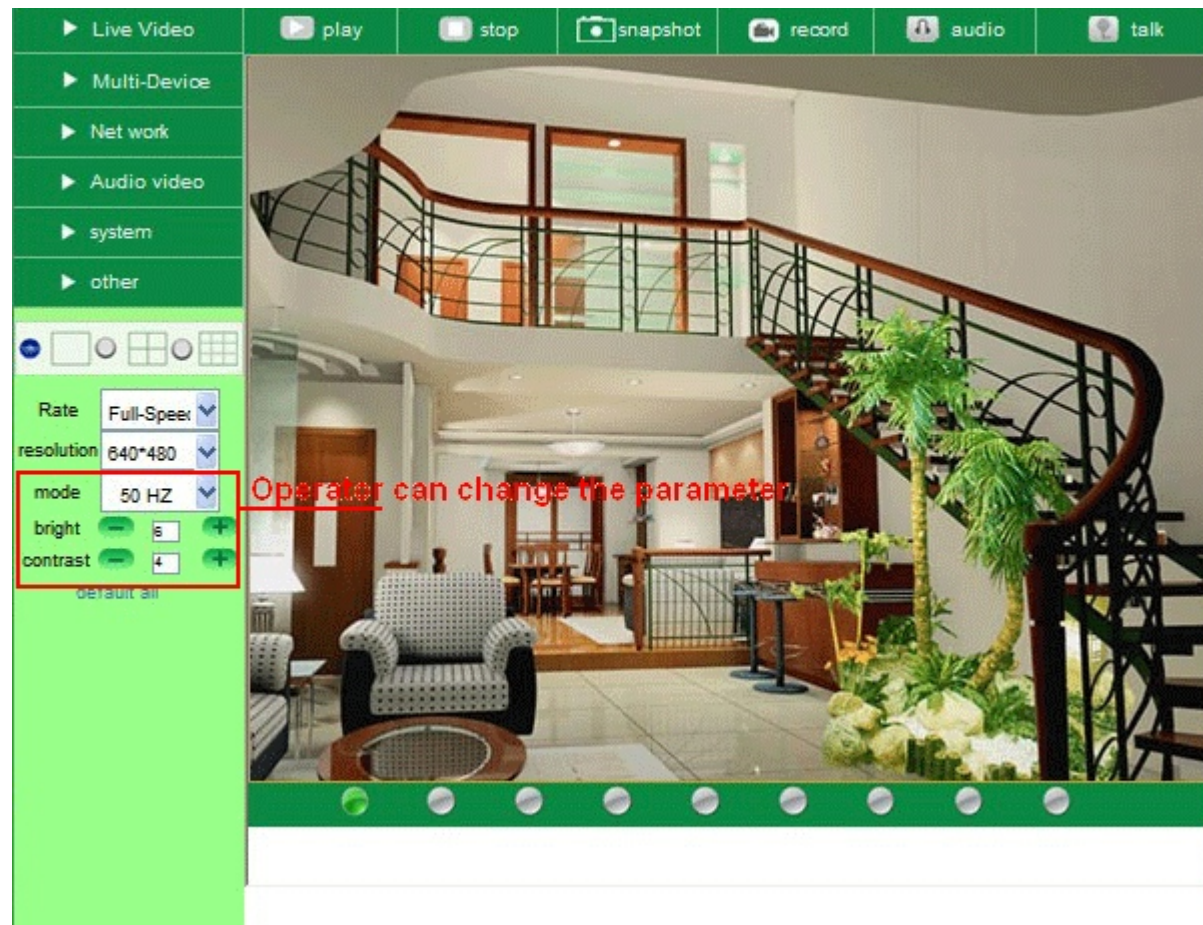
Live Video
Multi-Device
Net work
Audio video
system
other

play stop snapshot record audio talk

Rate Full-Spee
resolution 640*480
mode 50 HZ
bright 6
contrast 4
default all

Operator can change the parameter